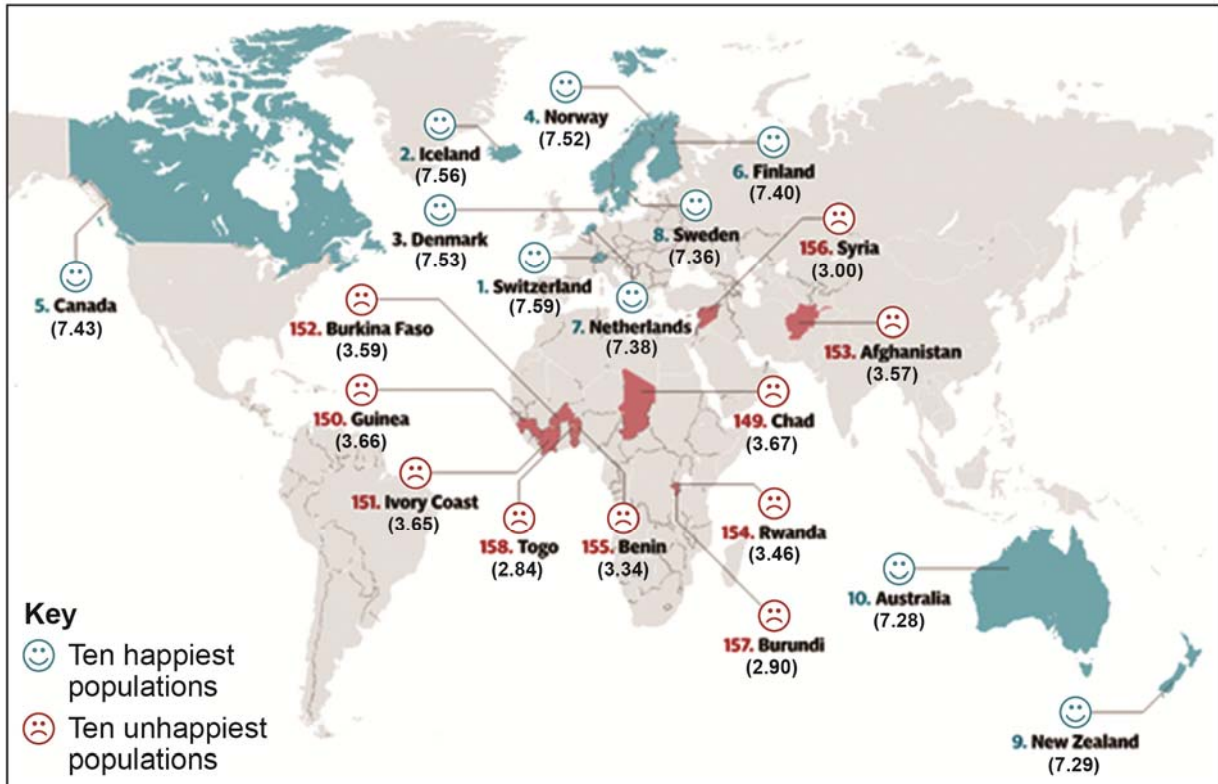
4. Norway
(7.52)

2. Iceland
(7.56)

6. Finland
(7.40)

3. Denmark
(7.53)

8. Sweden
(7.36)

156. Syria
(3.00)

5. Canada
(7.43)

1. Switzerland
(7.59)

7. Netherlands
(7.38)

152. Burkina Faso
(3.59)

153. Afghanistan
(3.57)

150. Guinea
(3.66)

149. Chad
(3.67)

151. Ivory Coast
(3.65)

158. Togo
(2.84)

155. Benin
(3.34)

154. Rwanda
(3.46)

10. Australia
(7.28)

157. Burundi
(2.90)

9. New Zealand
(7.29)

Key
Ten happiest populations
Ten unhappiest populations